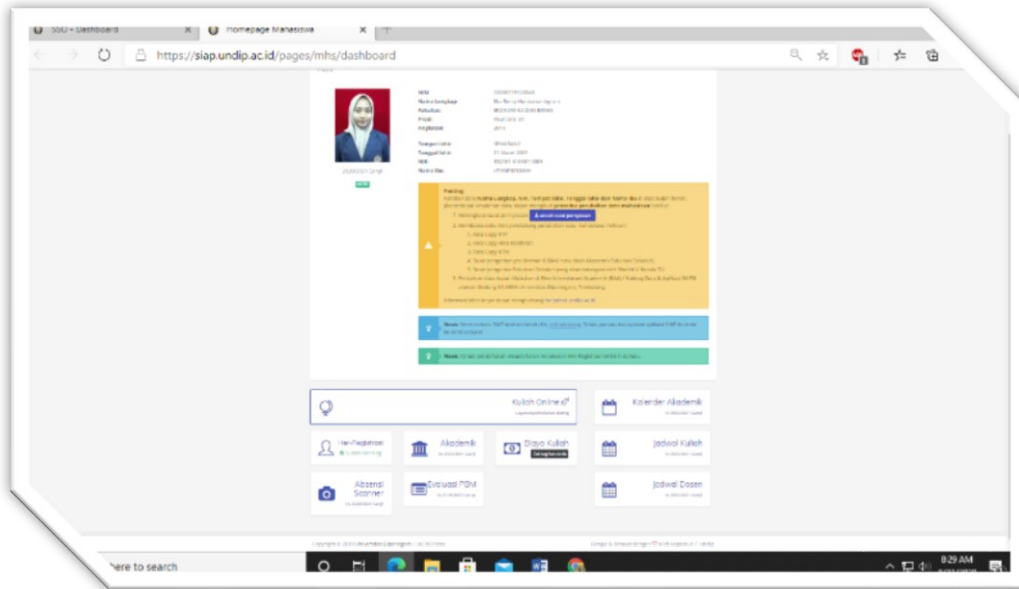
SSO • Dashboard
Homepage Mahasiswa
https://siap.undip.ac.id/pages/mhs/dashboard

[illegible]

Penting:
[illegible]

Kuliah Online
Kalender Akademik
Her-Registrasi
Akademik
Biaya Kuliah
Jadwal Kuliah
Absensi Scanner
Evaluasi PBM
Jadwal Dosen

ere to search
8:29 AM